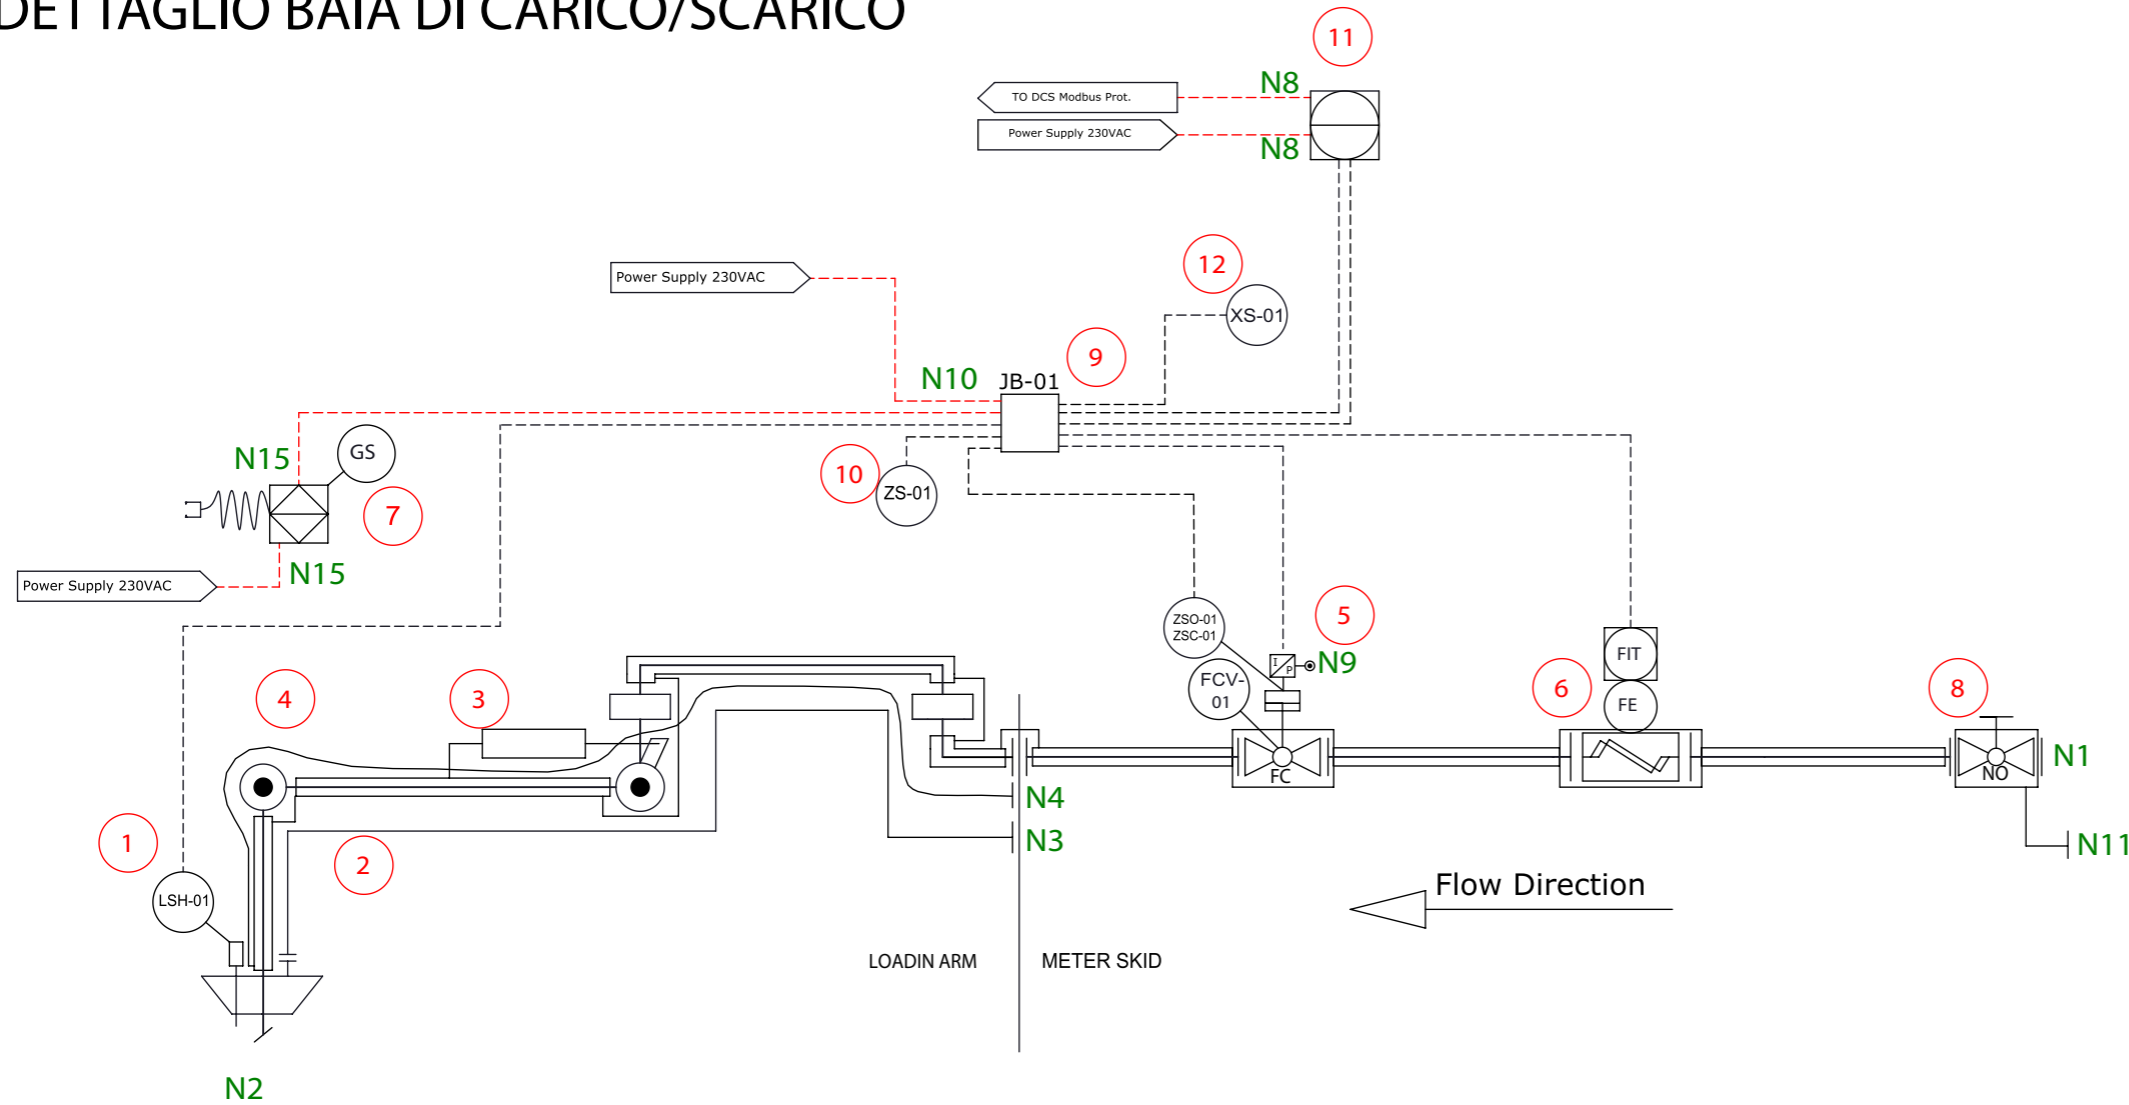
DETTAGLIO BAIA DI CARICO/SCARICO

11
TO DCS Modbus Prot.
N8
Power Supply 230VAC
N8

12
Power Supply 230VAC
XS-01
9
N10
JB-01

N15
GS
7
10
ZS-01
Power Supply 230VAC
N15

5
ZSO-01
ZSC-01
I
P
N9
FIT
FCV-01
6
FE
8
4
3
FC
NO
N1
N4
1
N3
N11
2
LSH-01
Flow Direction
LOADIN ARM
METER SKID
N2